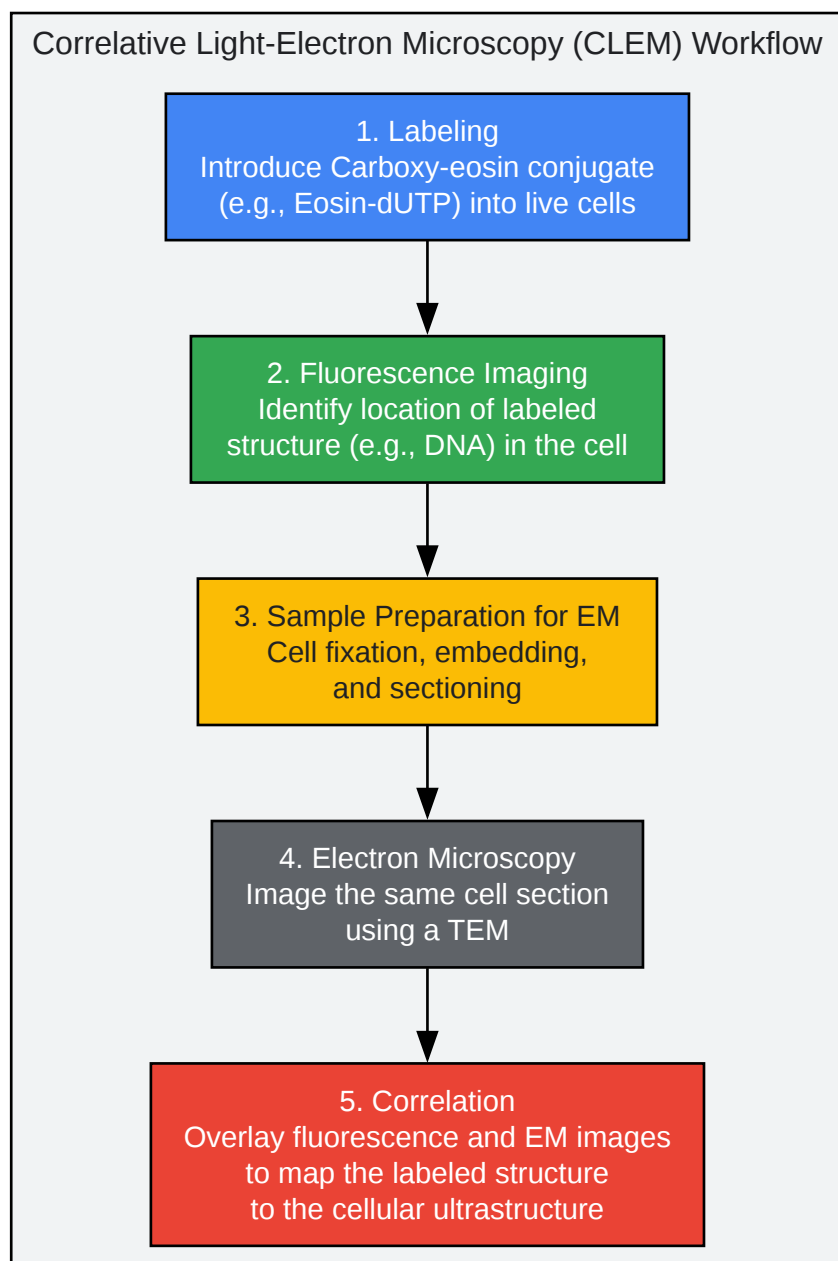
Correlative Light-Electron Microscopy (CLEM) Workflow

1. Labeling
Introduce Carboxy-eosin conjugate (e.g., Eosin-dUTP) into live cells

2. Fluorescence Imaging
Identify location of labeled structure (e.g., DNA) in the cell

3. Sample Preparation for EM
Cell fixation, embedding, and sectioning

4. Electron Microscopy
Image the same cell section using a TEM

5. Correlation
Overlay fluorescence and EM images to map the labeled structure to the cellular ultrastructure